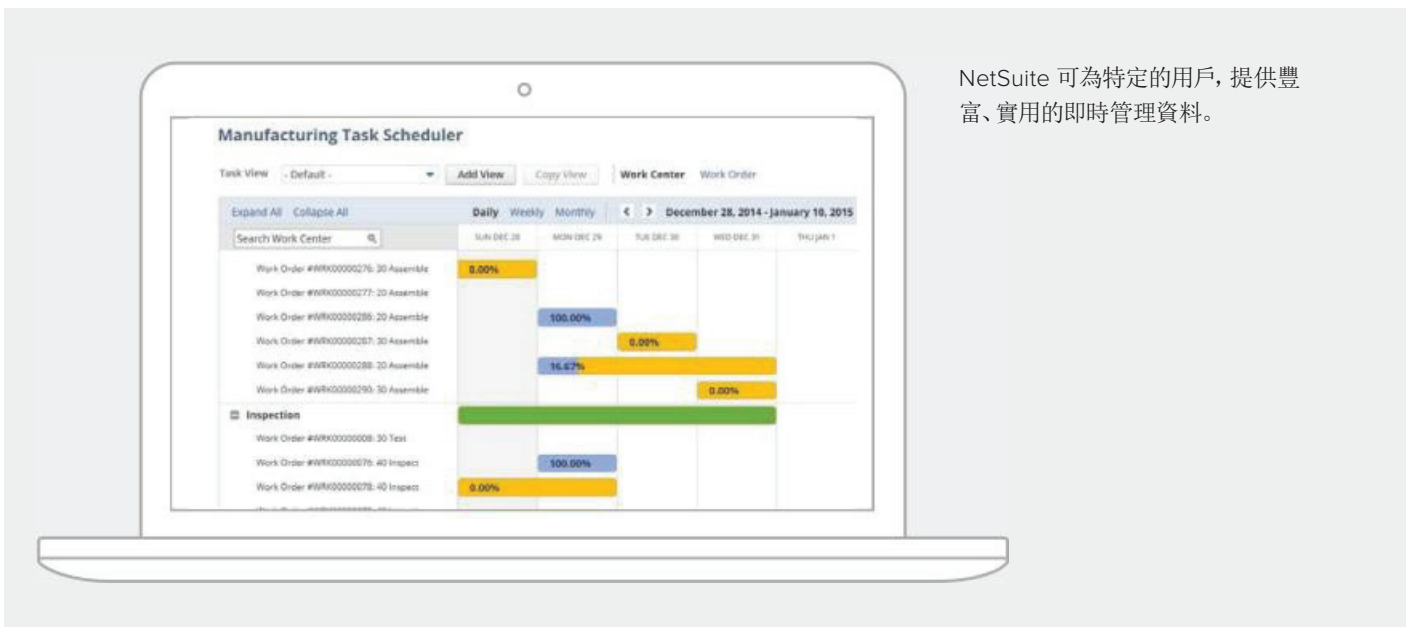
Manufacturing Task Scheduler

Task View - Default - Add View Copy View Work Center Work Order

Expand All Collapse All Daily Weekly Monthly < > December 28, 2014 - January 10, 2015

Search Work Center

SUN DEC 28 MON DEC 29 TUE DEC 30 WED DEC 31 THU JAN 1

Work Order #WRK00000276: 30 Assemble 0.00%
Work Order #WRK00000277: 20 Assemble
Work Order #WRK00000286: 20 Assemble 100.00%
Work Order #WRK00000287: 30 Assemble 0.00%
Work Order #WRK00000288: 20 Assemble 16.67%
Work Order #WRK00000290: 30 Assemble 0.00%

Inspection
Work Order #WRK00000008: 30 Test
Work Order #WRK00000076: 40 Inspect 100.00%
Work Order #WRK00000078: 40 Inspect 0.00%

NetSuite 可為特定的用戶，提供豐富、實用的即時管理資料。